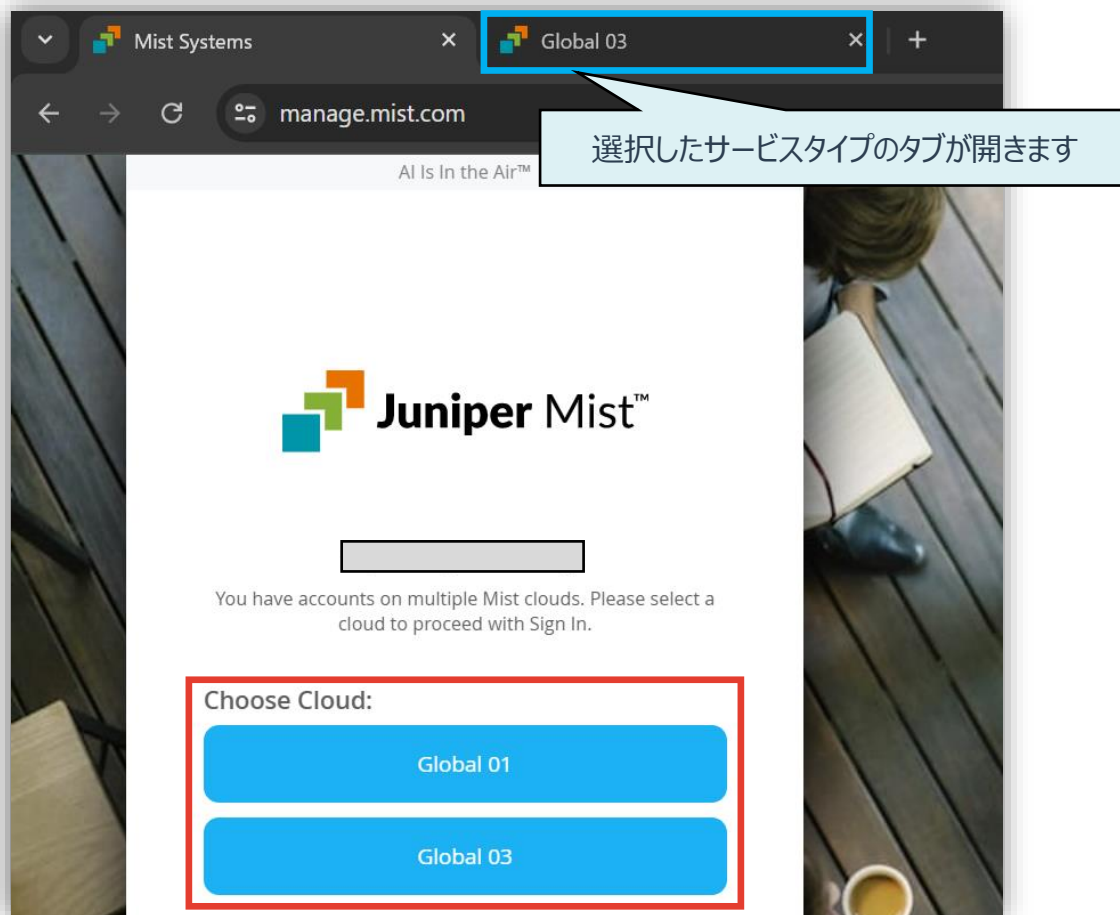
Mist Systems

Global 03

manage.mist.com

選択したサービスタイプのタブが開きます

AI Is In the Air™

Juniper Mist™

You have accounts on multiple Mist clouds. Please select a cloud to proceed with Sign In.

Choose Cloud:

Global 01

Global 03